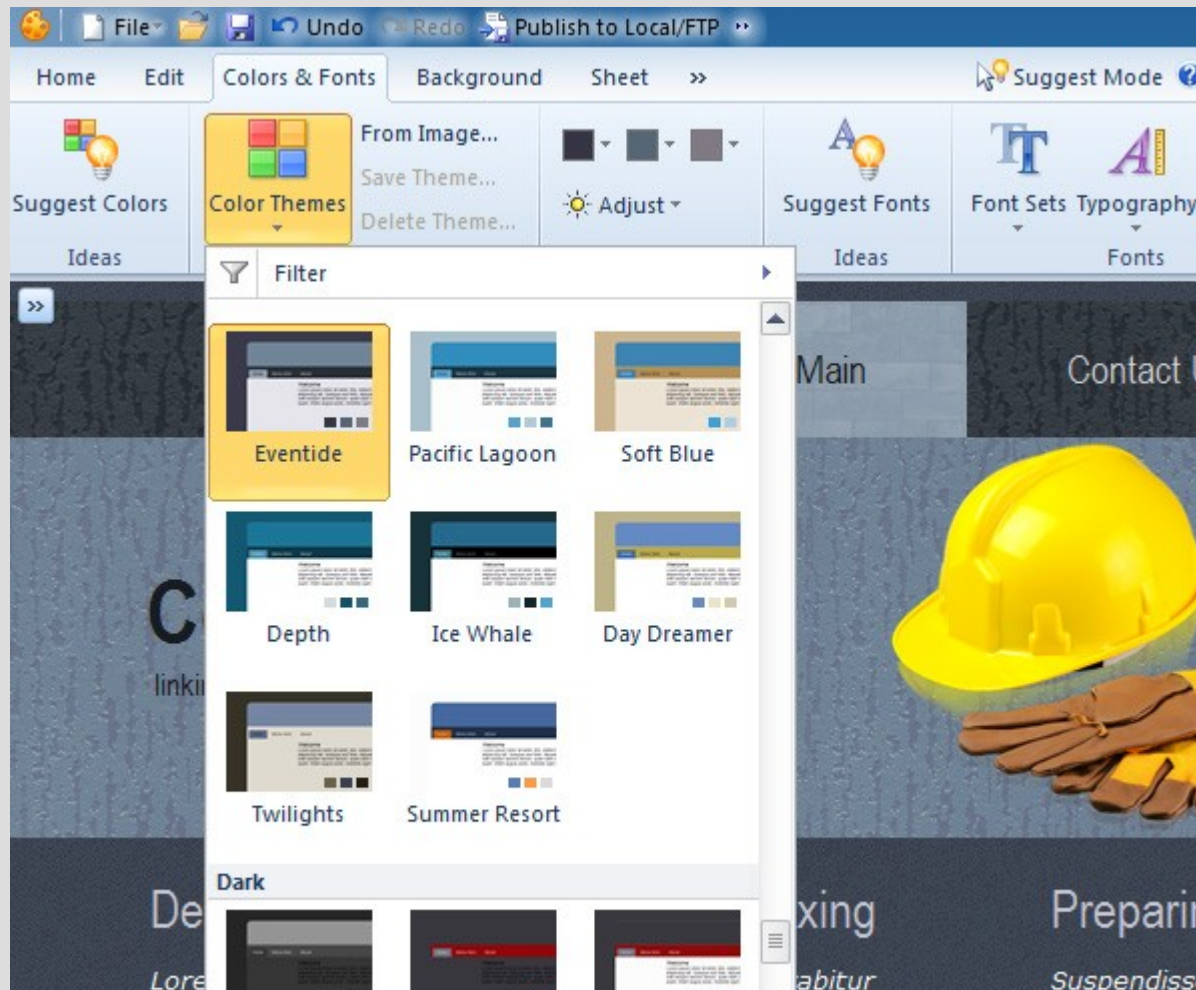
File Undo Redo Publish to Local/FTP

Home Edit Colors & Fonts Background Sheet »

Suggest Mode

Suggest Colors

Ideas

Color Themes

From Image...

Save Theme...

Delete Theme...

Adjust

Suggest Fonts

Ideas

Font Sets Typography

Fonts

Filter

»

Main

Contact U

Eventide

Pacific Lagoon

Soft Blue

Depth

Ice Whale

Day Dreamer

C

linki

Twilights

Summer Resort

Dark

De

Lore

xing

abitur

Prepari

Suspendiss